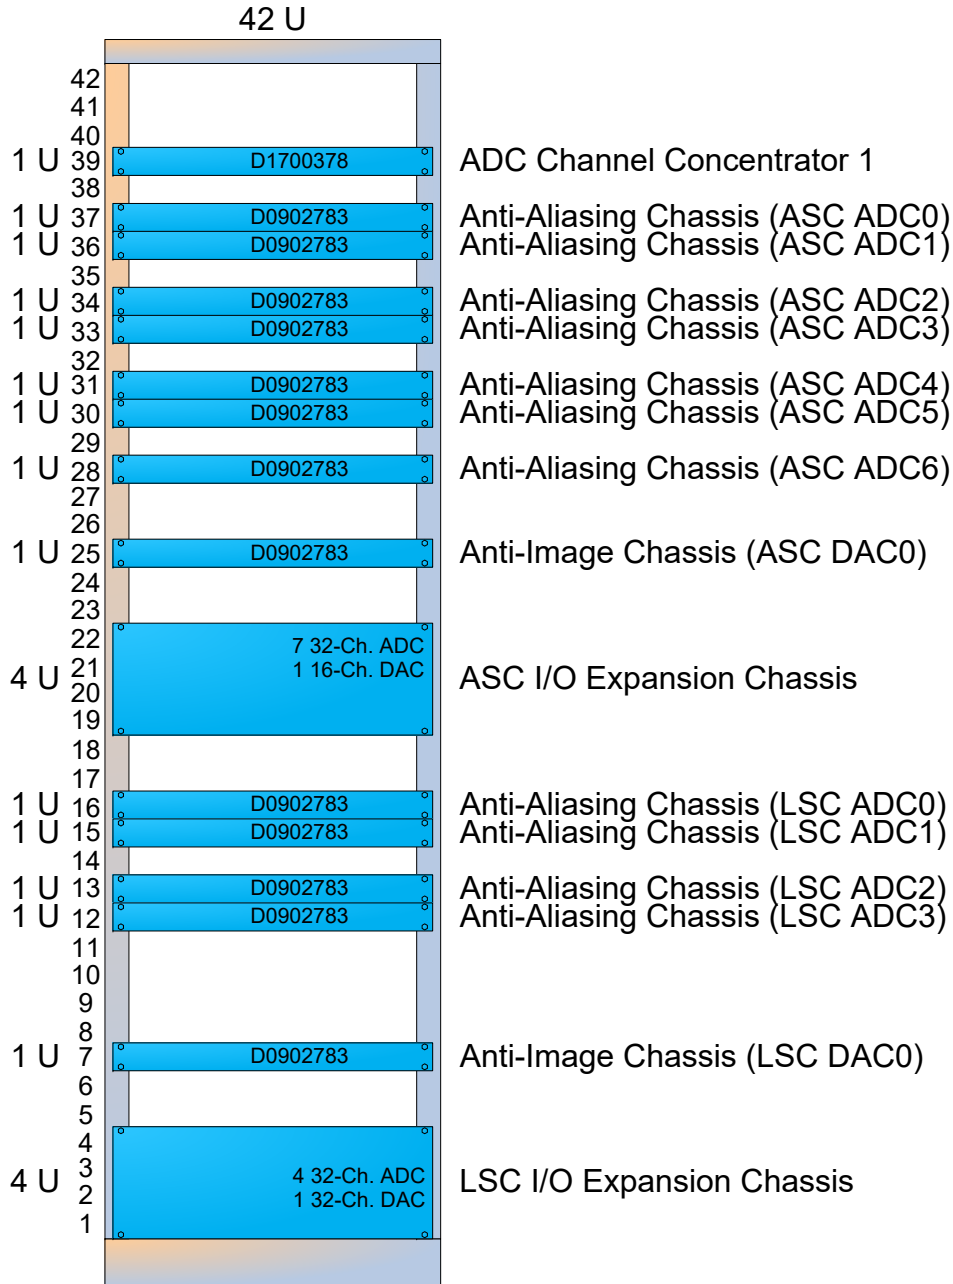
42 U

42
41
40
1 U 39 D1700378 ADC Channel Concentrator 1
38
1 U 37 D0902783 Anti-Aliasing Chassis (ASC ADC0)
1 U 36 D0902783 Anti-Aliasing Chassis (ASC ADC1)
35
1 U 34 D0902783 Anti-Aliasing Chassis (ASC ADC2)
1 U 33 D0902783 Anti-Aliasing Chassis (ASC ADC3)
32
1 U 31 D0902783 Anti-Aliasing Chassis (ASC ADC4)
1 U 30 D0902783 Anti-Aliasing Chassis (ASC ADC5)
29
1 U 28 D0902783 Anti-Aliasing Chassis (ASC ADC6)
27
26
1 U 25 D0902783 Anti-Image Chassis (ASC DAC0)
24
23
22
4 U 21 20 19 7 32-Ch. ADC 1 16-Ch. DAC ASC I/O Expansion Chassis
18
17
1 U 16 D0902783 Anti-Aliasing Chassis (LSC ADC0)
1 U 15 D0902783 Anti-Aliasing Chassis (LSC ADC1)
14
1 U 13 D0902783 Anti-Aliasing Chassis (LSC ADC2)
1 U 12 D0902783 Anti-Aliasing Chassis (LSC ADC3)
11
10
9
8
1 U 7 D0902783 Anti-Image Chassis (LSC DAC0)
6
5
4
4 U 3 2 1 4 32-Ch. ADC 1 32-Ch. DAC LSC I/O Expansion Chassis